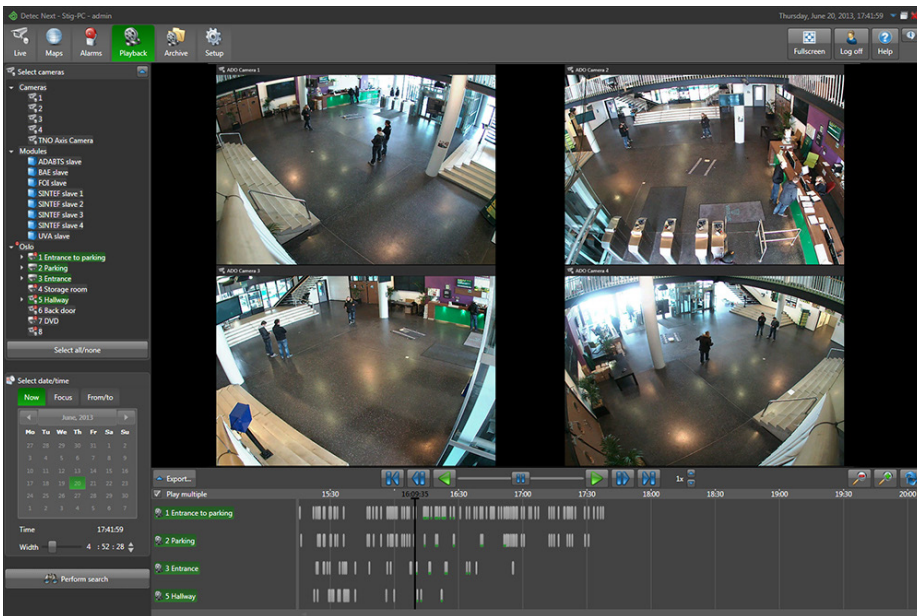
Detec Next - Stig-PC - admin
Thursday, June 20, 2013, 17:41:59

Live
Maps
Alarms
Playback
Archive
Setup
Fullscreen
Log off
Help

Select cameras
Cameras
1
2
3
4
TNO Axis Camera
Modules
ADABTS slave
BAE slave
FOI slave
SINTEF slave 1
SINTEF slave 2
SINTEF slave 3
SINTEF slave 4
UVA slave
Oslo
1 Entrance to parking
2 Parking
3 Entrance
4 Storage room
5 Hallway
6 Back door
7 DVD
8
Select all/none

Select date/time
Now
Focus
From/to
June, 2013

| Mo | Tu | We | Th | Fr | Sa | Su |
|---|---|---|---|---|---|---|
| 27 | 28 | 29 | 30 | 31 | 1 | 2 |
| 3 | 4 | 5 | 6 | 7 | 8 | 9 |
| 10 | 11 | 12 | 13 | 14 | 15 | 16 |
| 17 | 18 | 19 | 20 | 21 | 22 | 23 |
| 24 | 25 | 26 | 27 | 28 | 29 | 30 |
| 1 | 2 | 3 | 4 | 5 | 6 | 7 |

Time 17:41:59
Width 4 : 52 : 28
Perform search

ADO Camera 1
ADO Camera 2
ADO Camera 3
ADO Camera 4

Export...
1x
Play multiple
15:30
16:09:35
16:30
17:00
17:30
18:00
18:30
19:00
19:30
20:00
1 Entrance to parking
2 Parking
3 Entrance
5 Hallway